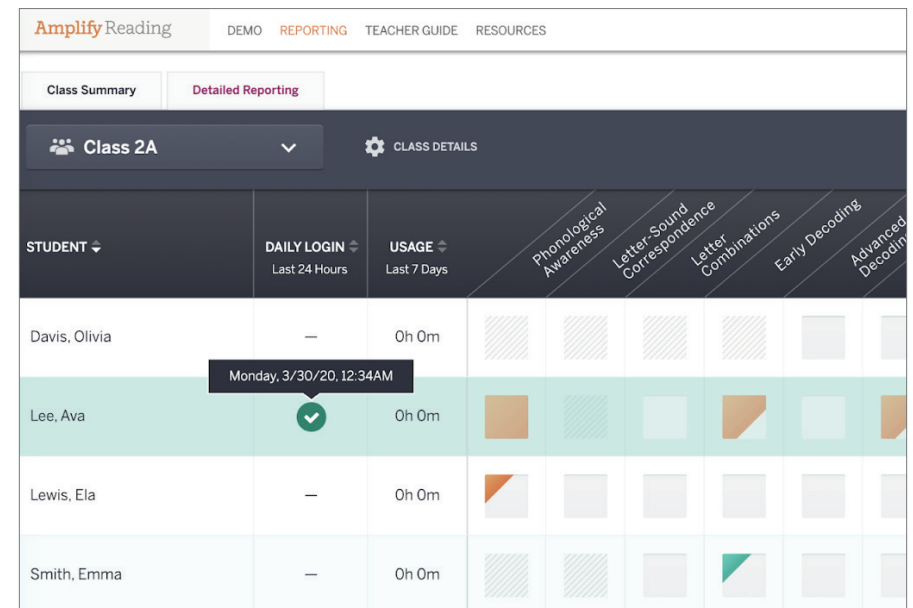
Amplify Reading DEMO REPORTING TEACHER GUIDE RESOURCES

Class Summary Detailed Reporting

Class 2A

CLASS DETAILS

| STUDENT | DAILY LOGIN Last 24 Hours | USAGE Last 7 Days | Phonological Awareness | Letter-Sound Correspondence | Letter Combinations | Early Decoding | Advanced Decoding |
|---|---|---|---|---|---|---|---|
| Davis, Olivia | — | 0h 0m | | | | | |
| Lee, Ava | Monday, 3/30/20, 12:34AM | 0h 0m | | | | | |
| Lewis, Ela | — | 0h 0m | | | | | |
| Smith, Emma | — | 0h 0m | | | | | |